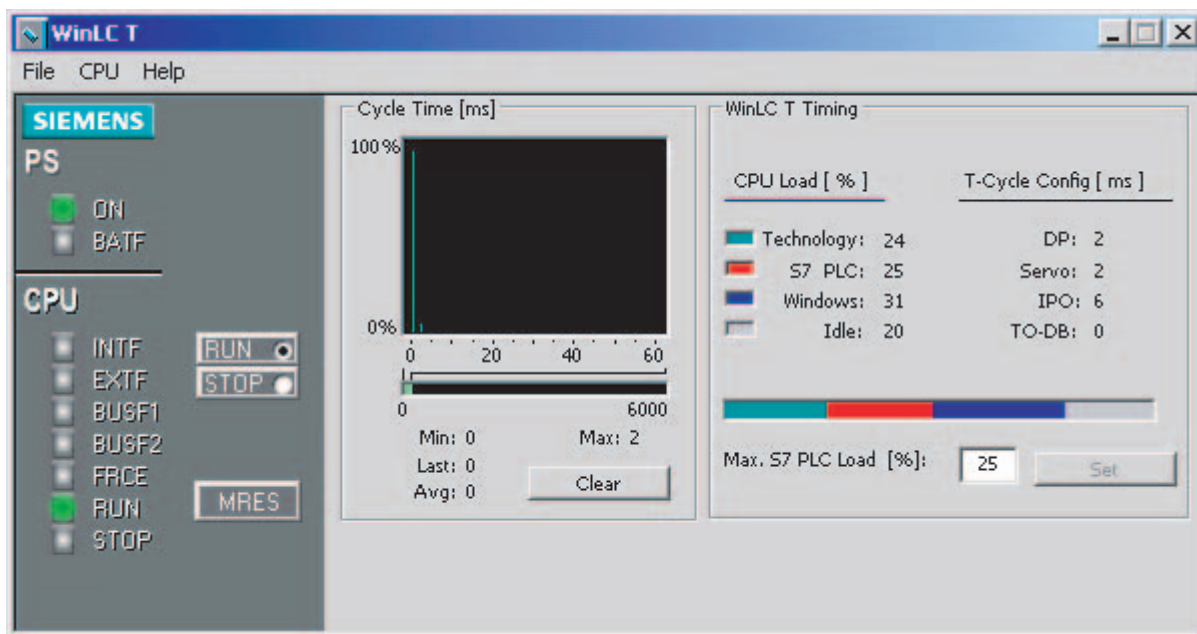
WinLC T

File CPU Help

SIEMENS

PS

ON
BATF

CPU

INTF
EXTF
BUSF1
BUSF2
FRCE
RUN
STOP

RUN
STOP

MRES

Cycle Time [ms]

100%
0%
0 20 40 60
0 6000

Min: 0
Max: 2
Last: 0
Avg: 0

Clear

WinLC T Timing

CPU Load [ % ]
T-Cycle Config [ ms ]

| | | | |
|---|---|---|---|
| Technology: | 24 | DP: | 2 |
| S7 PLC: | 25 | Servo: | 2 |
| Windows: | 31 | IPO: | 6 |
| Idle: | 20 | TO-DB: | 0 |

Max. S7 PLC Load [%]: 25

Set